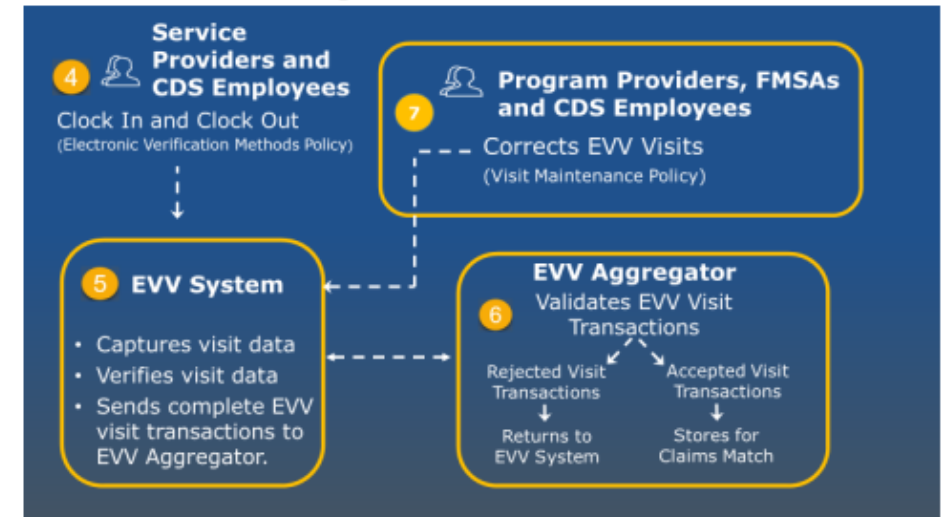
4 Service Providers and CDS Employees

Clock In and Clock Out
(Electronic Verification Methods Policy)

7 Program Providers, FMSAs and CDS Employees

Corrects EVV Visits
(Visit Maintenance Policy)

5 EVV System

• Captures visit data
• Verifies visit data
• Sends complete EVV visit transactions to EVV Aggregator.

6 EVV Aggregator

Validates EVV Visit Transactions

Rejected Visit Transactions

Returns to EVV System

Accepted Visit Transactions

Stores for Claims Match